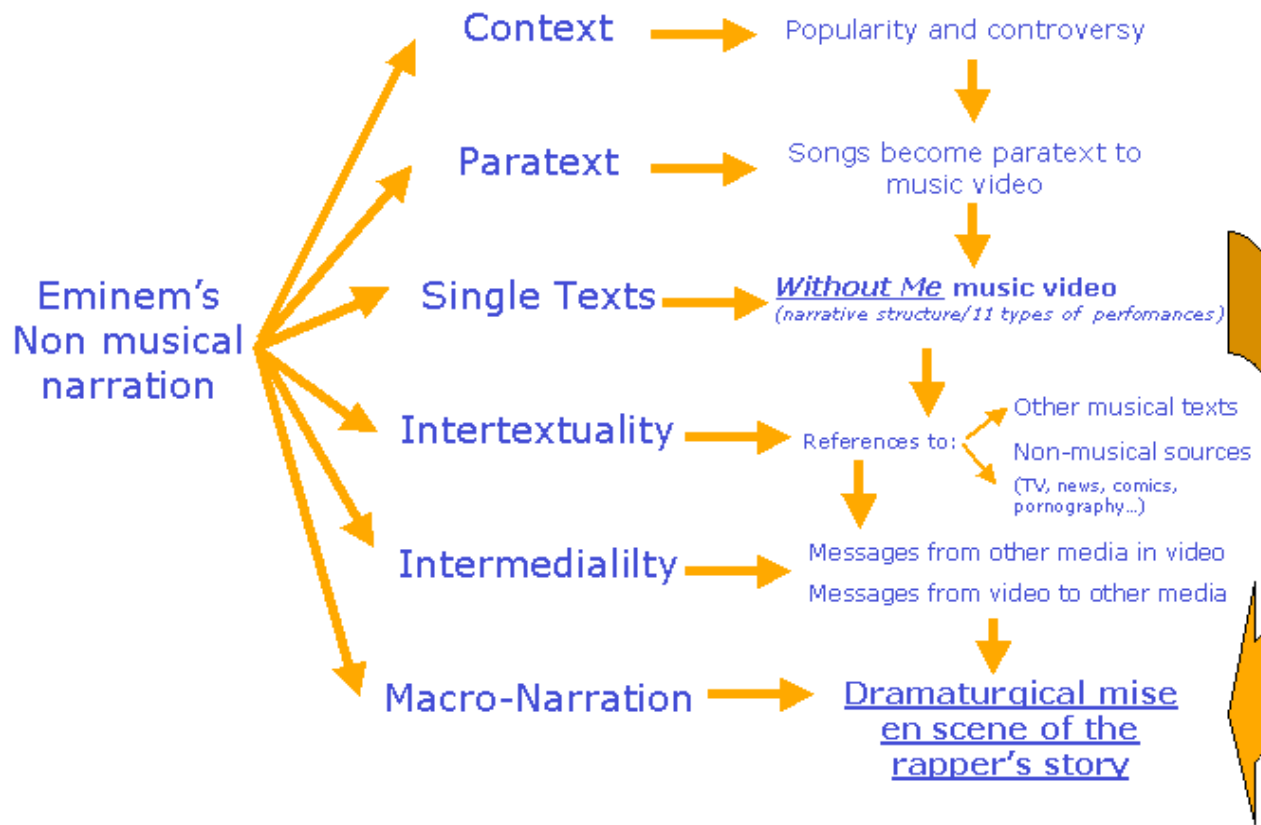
Eminem's Non musical narration

Context

Popularity and controversy

Paratext

Songs become paratext to music video

Single Texts

Without Me music video
(narrative structure/11 types of perfomances)

Intertextuality

References to:

Other musical texts

Non-musical sources
(TV, news, comics, pornography...)

Intermedialilty

Messages from other media in video

Messages from video to other media

Macro-Narration

Dramaturgical mise en scene of the rapper's story